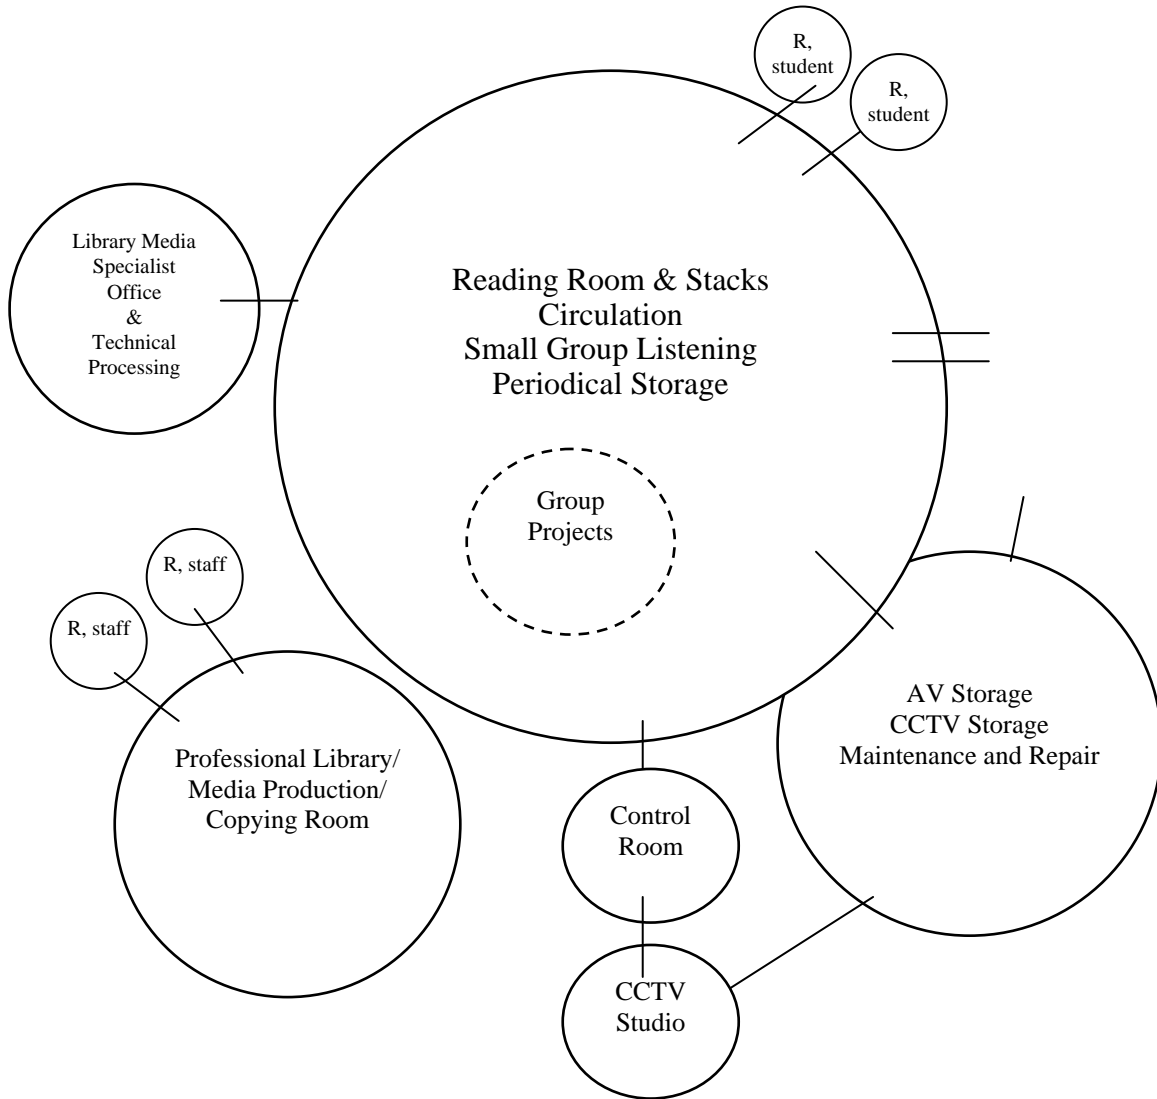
R, student

R, student

Library Media Specialist Office & Technical Processing

Reading Room & Stacks
Circulation
Small Group Listening
Periodical Storage

Group Projects

R, staff

R, staff

Professional Library/ Media Production/ Copying Room

AV Storage
CCTV Storage
Maintenance and Repair

Control Room

CCTV Studio